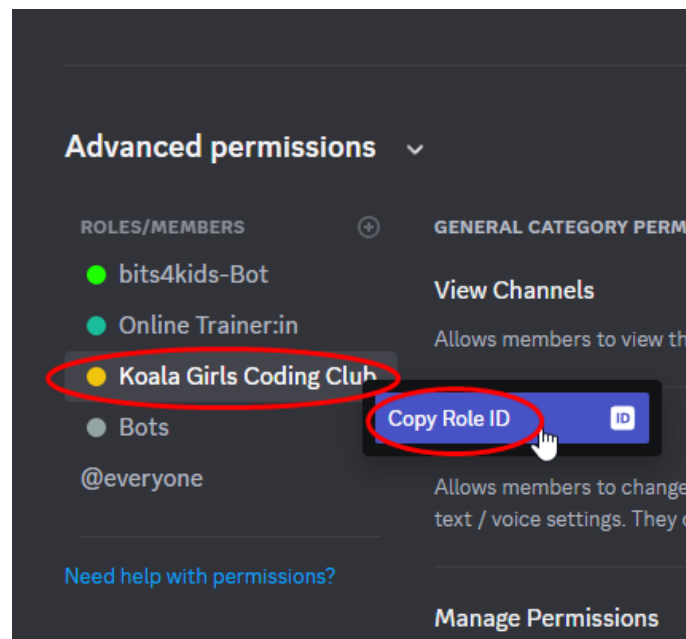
Advanced permissions

ROLES/MEMBERS

bits4kids-Bot

Online Trainer:in

Koala Girls Coding Club

Bots

@everyone

Need help with permissions?

GENERAL CATEGORY PERM

View Channels

Allows members to view th

Copy Role ID

ID

Allows members to change text / voice settings. They c

Manage Permissions